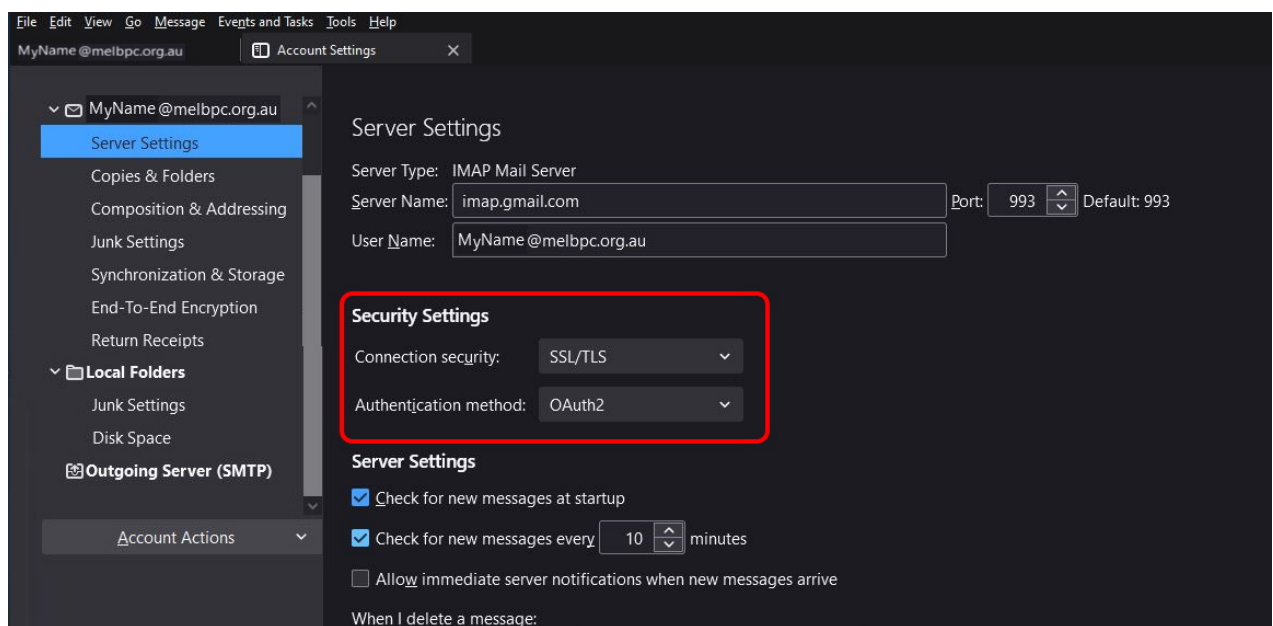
File Edit View Go Message Events and Tasks Tools Help
MyName@melbpc.org.au
Account Settings ×

MyName@melbpc.org.au
Server Settings
Copies & Folders
Composition & Addressing
Junk Settings
Synchronization & Storage
End-To-End Encryption
Return Receipts
Local Folders
Junk Settings
Disk Space
Outgoing Server (SMTP)

Account Actions

Server Settings

Server Type: IMAP Mail Server
Server Name: imap.gmail.com Port: 993 Default: 993
User Name: MyName@melbpc.org.au

Security Settings
Connection security: SSL/TLS
Authentication method: OAuth2

Server Settings
Check for new messages at startup
Check for new messages every 10 minutes
Allow immediate server notifications when new messages arrive

When I delete a message: